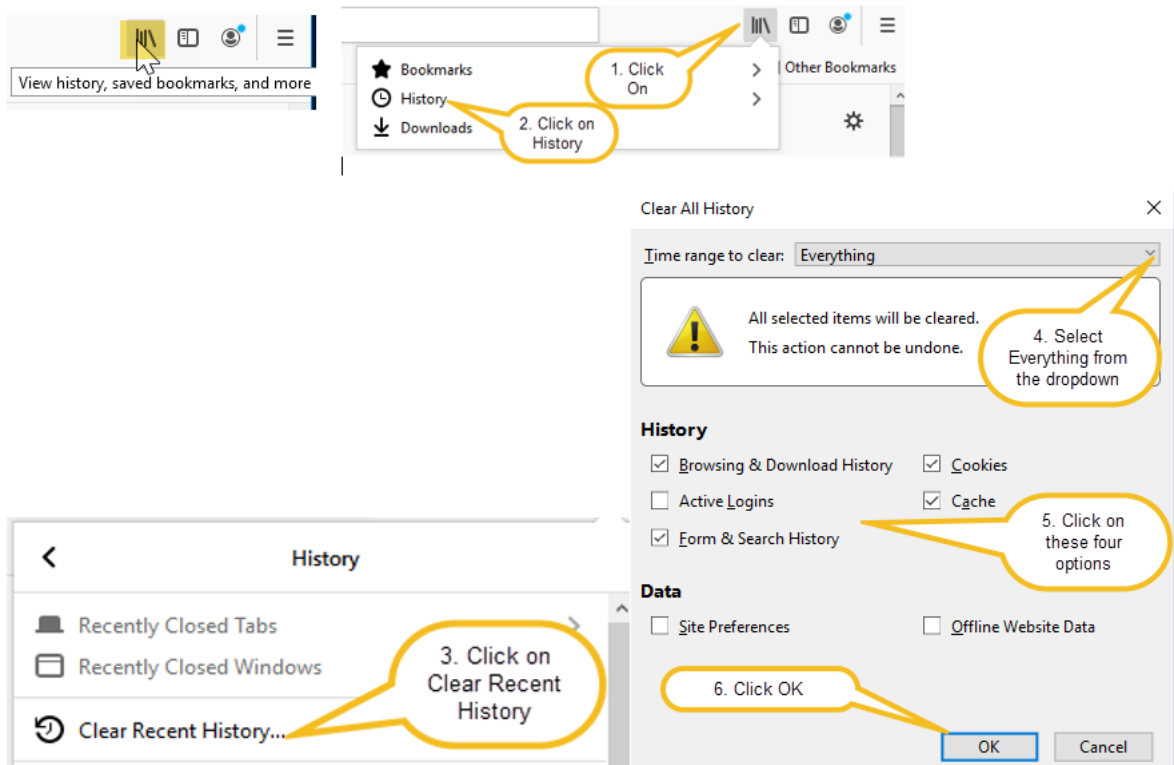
View history, saved bookmarks, and more

Bookmarks
History
Downloads
1. Click On
2. Click on History
Other Bookmarks

Clear All History
Time range to clear: Everything
All selected items will be cleared.
This action cannot be undone.
4. Select Everything from the dropdown
History
Browsing & Download History
Cookies
Active Logins
Cache
Form & Search History
5. Click on these four options
Data
Site Preferences
Offline Website Data
6. Click OK
OK
Cancel

History
Recently Closed Tabs
Recently Closed Windows
Clear Recent History...
3. Click on Clear Recent History